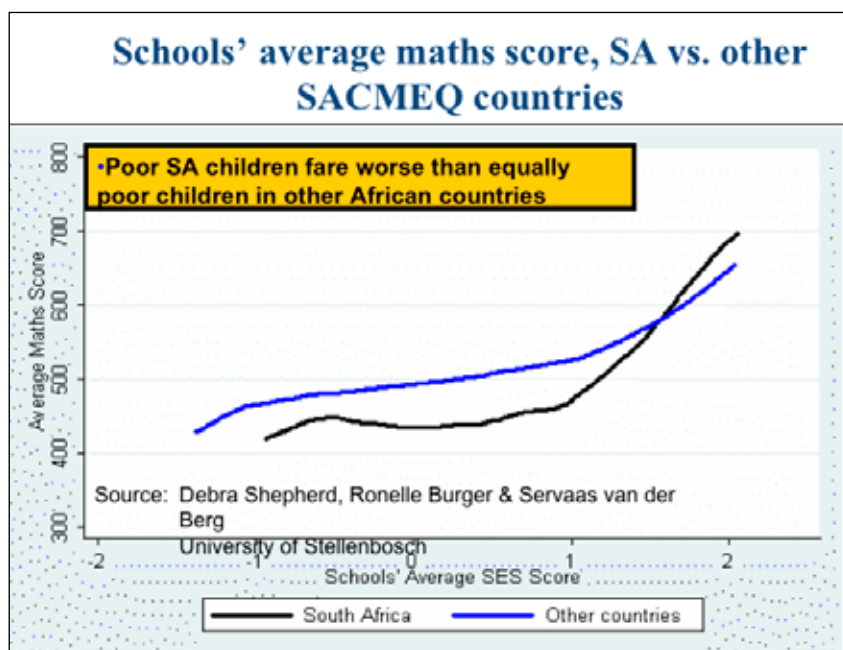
Schools' average maths score, SA vs. other SACMEQ countries

•Poor SA children fare worse than equally poor children in other African countries

800
700
600
500
400
300

Average Maths Score

Source: Debra Shepherd, Ronelle Burger & Servaas van der Berg
University of Stellenbosch

-2
-1
0
1
2

Schools' Average SES Score

South Africa
Other countries